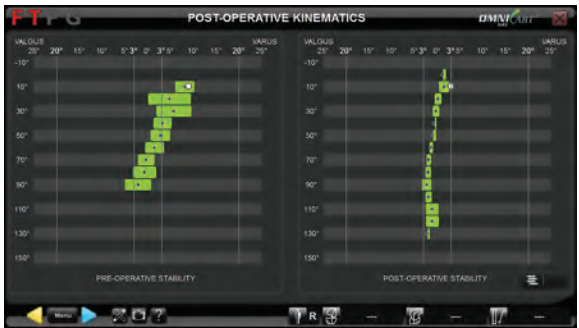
F T P G

POST-OPERATIVE KINEMATICS

OMNIlife

VALGUS
25° 20° 15° 10° 5° 3° 0° 3° 5° 10° 15° 20° 25°
VARUS

-10°
10°
30°
50°
70°
90°
110°
130°
150°

PRE-OPERATIVE STABILITY

VALGUS
25° 20° 15° 10° 5° 3° 0° 3° 5° 10° 15° 20° 25°
VARUS

-10°
10°
30°
50°
70°
90°
110°
130°
150°

POST-OPERATIVE STABILITY

Menu

?

R